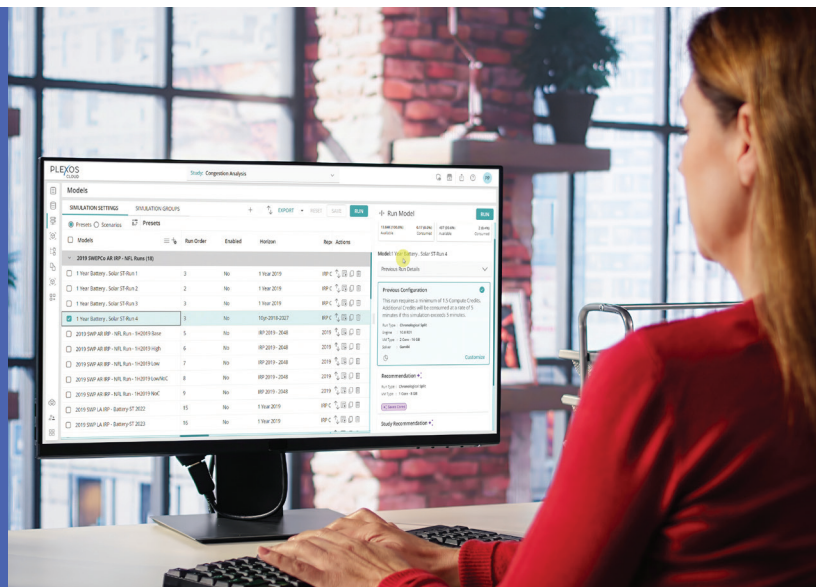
PLEXOS CLOUD

Study: Congestion Analysis

Models

SIMULATION SETTINGS SIMULATION GROUPS

EXPORT RESET SAVE RUN

Presets Scenarios Presets

| Models | Run Order | Enabled | Horizon | Rep | Actions |
|---|---|---|---|---|---|
| 2019 SWEPCo AR IRP - NFL Runs (18) | | | | | |
| 1 Year Battery , Solar ST-Run-1 | 3 | No | 1 Year 2019 | IRP C | |
| 1 Year Battery , Solar ST-Run-2 | 2 | No | 1 Year 2019 | IRP C | |
| 1 Year Battery , Solar ST-Run-3 | 3 | No | 1 Year 2019 | IRP C | |
| 1 Year Battery , Solar ST-Run-4 | 3 | No | 1Ojr 2018-2027 | IRP C | |
| 2019 SWP AR IRP - NFL Run - 1H2019 Base | 5 | No | IRP 2019 - 2048 | 2019 | |
| 2019 SWP AR IRP - NFL Run - 1H2019 High | 6 | No | IRP 2019 - 2048 | 2019 | |
| 2019 SWP AR IRP - NFL Run - 1H2019 Low | 7 | No | IRP 2019 - 2048 | 2019 | |
| 2019 SWP AR IRP - NFL Run - 1H2019 LowNoC | 8 | No | IRP 2019 - 2048 | 2019 | |
| 2019 SWP AR IRP - NFL Run - 1H2019 NoC | 9 | No | IRP 2019 - 2048 | 2019 | |
| 2019 SWP LA IRP - Battery 07 2022 | 15 | No | 1 Year 2019 | IRP C | |
| 2019 SWP LA IRP - Battery 07 2023 | 16 | No | 1 Year 2019 | IRP C | |

Run Model

RUN

Model: 1 Year Battery , Solar ST-Run-4

Previous Run Details

Previous Configuration

This run requires a minimum of 1.5 Compute Credits. Additional Credits will be consumed at a rate of 5 minutes if this simulation exceeds 5 minutes.

Customize

Recommendation

Study Recommendation